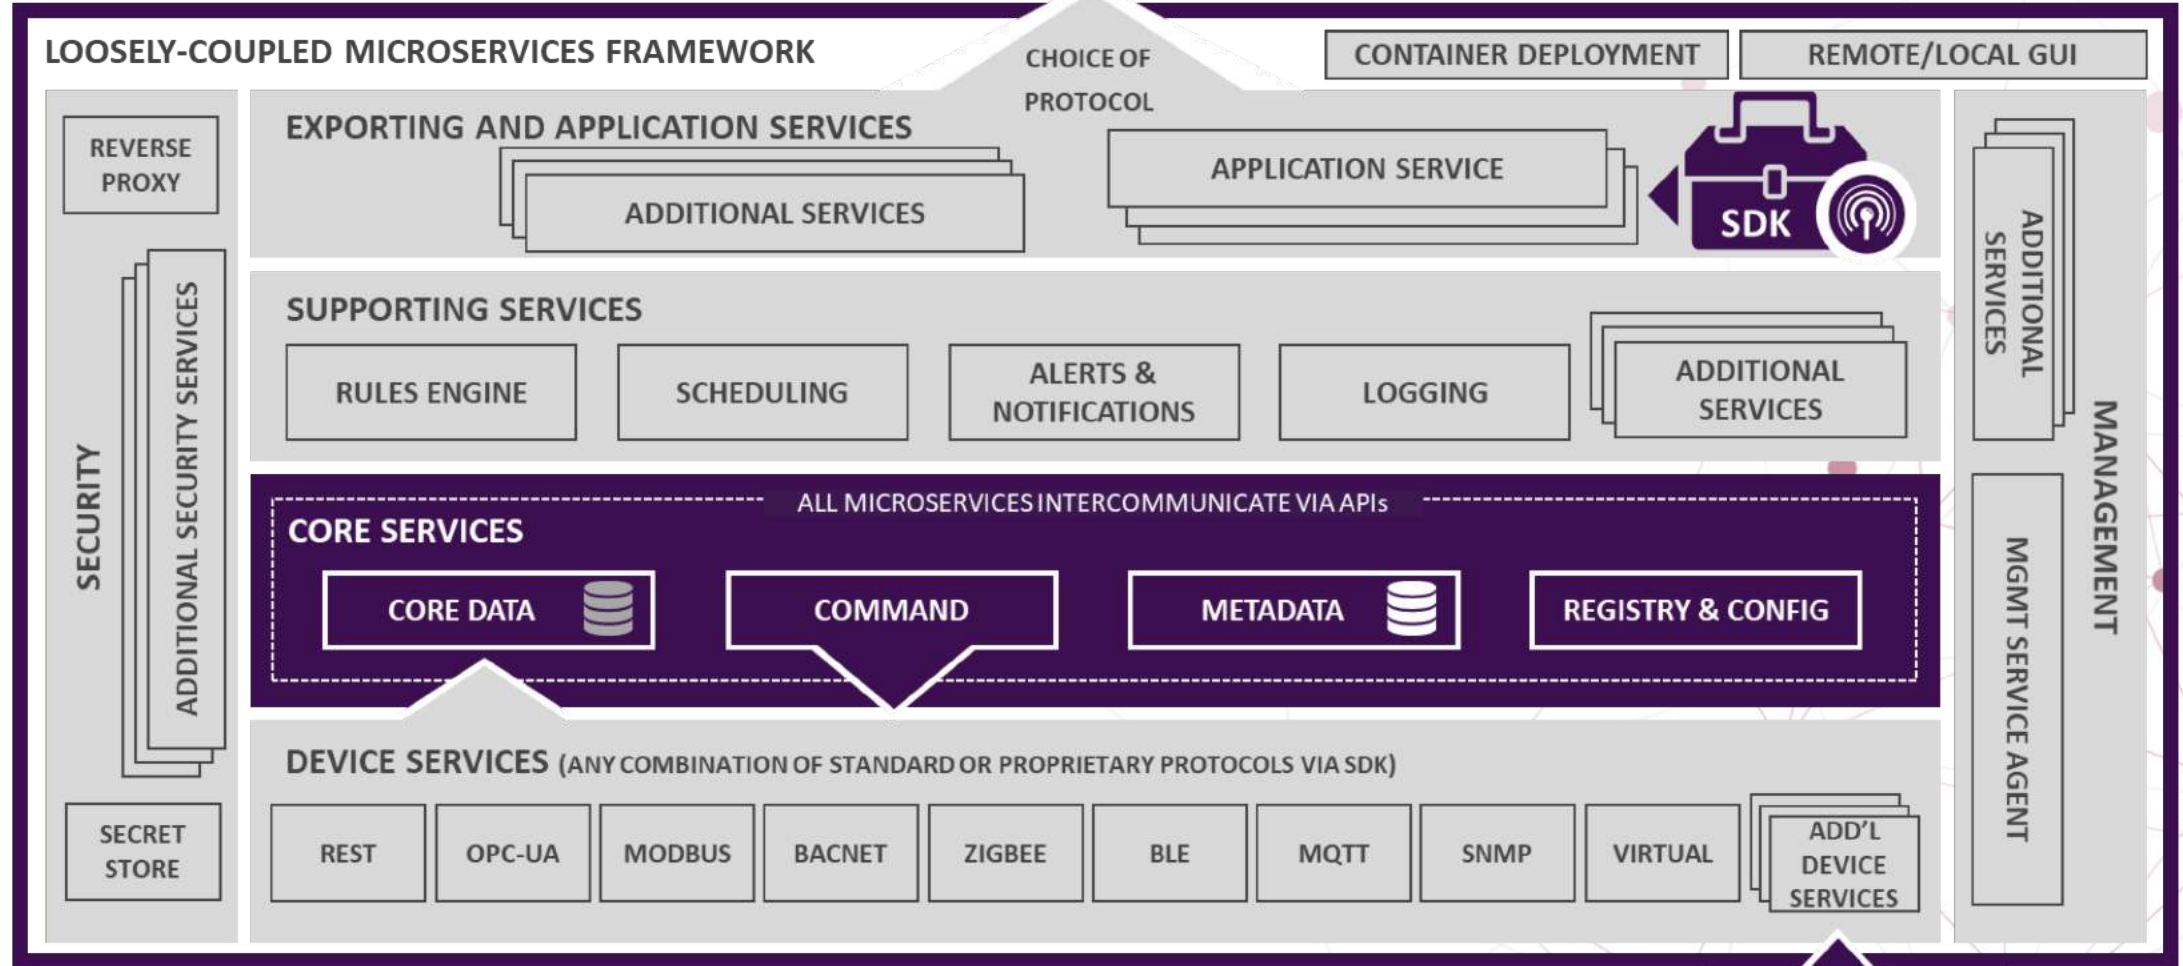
LOOSELY-COUPLED MICROSERVICES FRAMEWORK

CHOICE OF PROTOCOL

CONTAINER DEPLOYMENT

REMOTE/LOCAL GUI

REVERSE PROXY

SECURITY

ADDITIONAL SECURITY SERVICES

SECRET STORE

EXPORTING AND APPLICATION SERVICES

ADDITIONAL SERVICES

APPLICATION SERVICE

SDK

SUPPORTING SERVICES

RULES ENGINE

SCHEDULING

ALERTS & NOTIFICATIONS

LOGGING

ADDITIONAL SERVICES

ALL MICROSERVICES INTERCOMMUNICATE VIA APIs

CORE SERVICES

CORE DATA

COMMAND

METADATA

REGISTRY & CONFIG

DEVICE SERVICES (ANY COMBINATION OF STANDARD OR PROPRIETARY PROTOCOLS VIA SDK)

REST

OPC-UA

MODBUS

BACNET

ZIGBEE

BLE

MQTT

SNMP

VIRTUAL

ADD'L DEVICE SERVICES

ADDITIONAL SERVICES

MGMT SERVICE AGENT

MANAGEMENT